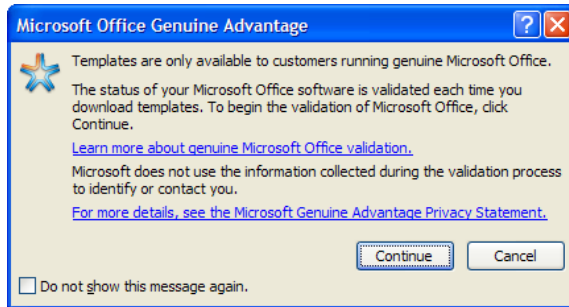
Microsoft Office Genuine Advantage

?

X

Templates are only available to customers running genuine Microsoft Office.

The status of your Microsoft Office software is validated each time you download templates. To begin the validation of Microsoft Office, click Continue.

Learn more about genuine Microsoft Office validation.

Microsoft does not use the information collected during the validation process to identify or contact you.

For more details, see the Microsoft Genuine Advantage Privacy Statement.

Continue

Cancel

Do not show this message again.